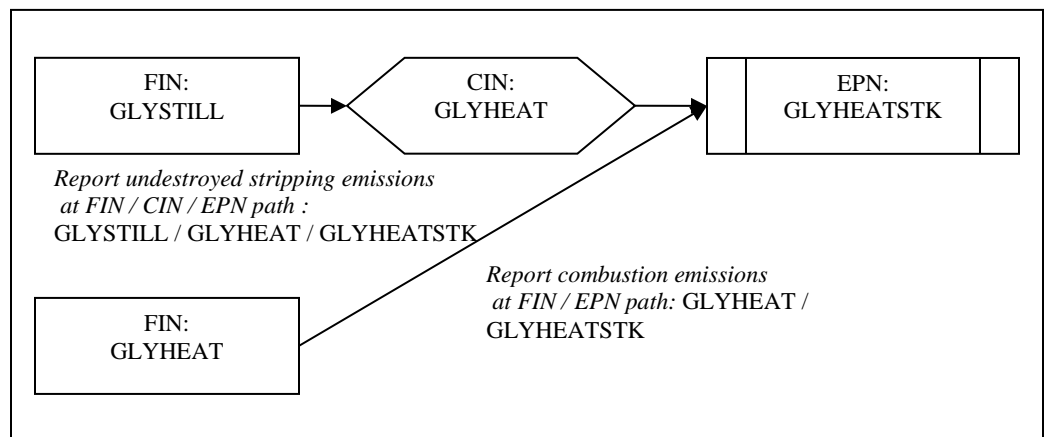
FIN:
GLYSTILL

CIN:
GLYHEAT

EPN:
GLYHEATSTK

*Report undestroyed stripping emissions at FIN / CIN / EPN path :* GLYSTILL / GLYHEAT / GLYHEATSTK

FIN:
GLYHEAT

*Report combustion emissions at FIN / EPN path:* GLYHEAT / GLYHEATSTK